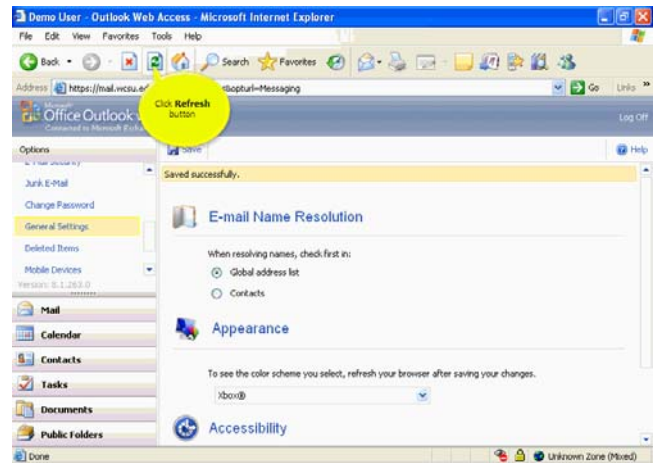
Demo User - Outlook Web Access - Microsoft Internet Explorer

File Edit View Favorites Tools Help

Back Search Favorites

Address https://mail.wcsu.e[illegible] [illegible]optur=Messaging Go Links »

Click Refresh button

Microsoft Office Outlook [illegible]
Connected to Microsoft Exch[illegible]

Log Off

Options

Save

Help

E-Mail Security

Junk E-Mail

Change Password

General Settings

Deleted Items

Mobile Devices

Version: 8.1.263.0

Saved successfully.

E-mail Name Resolution

When resolving names, check first in:

Global address list

Contacts

Appearance

To see the color scheme you select, refresh your browser after saving your changes.

Xbox®

Accessibility

Mail

Calendar

Contacts

Tasks

Documents

Public Folders

Done

Unknown Zone (Mixed)